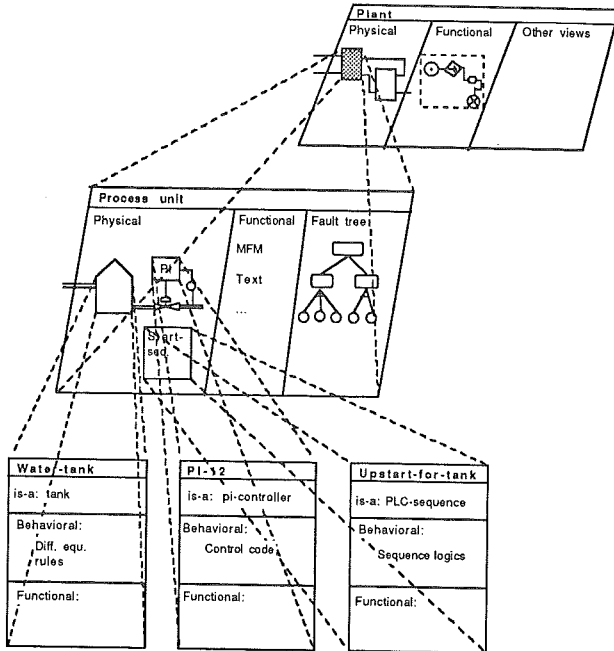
Plant

Physical

Functional

Other views

Process unit

Physical

PI

Start-seq.

Functional

MFM

Text

...

Fault tree

Water-tank

is-a: tank

Behavioral:

Diff. equ.

rules

Functional:

PI-12

is-a: pi-controller

Behavioral:

Control code

Functional:

Upstart-for-tank

is-a: PLC-sequence

Behavioral:

Sequence logics

Functional: